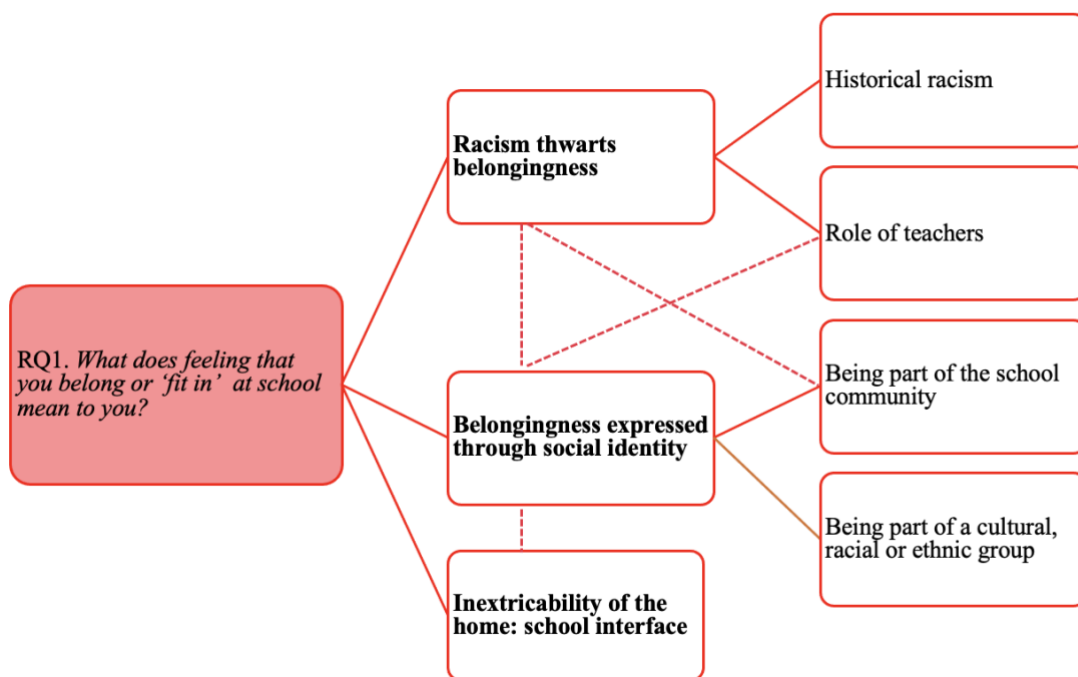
RQ1. What does feeling that you belong or 'fit in' at school mean to you?

Racism thwarts belongingness

Belongingness expressed through social identity

Inextricability of the home: school interface

Historical racism

Role of teachers

Being part of the school community

Being part of a cultural, racial or ethnic group